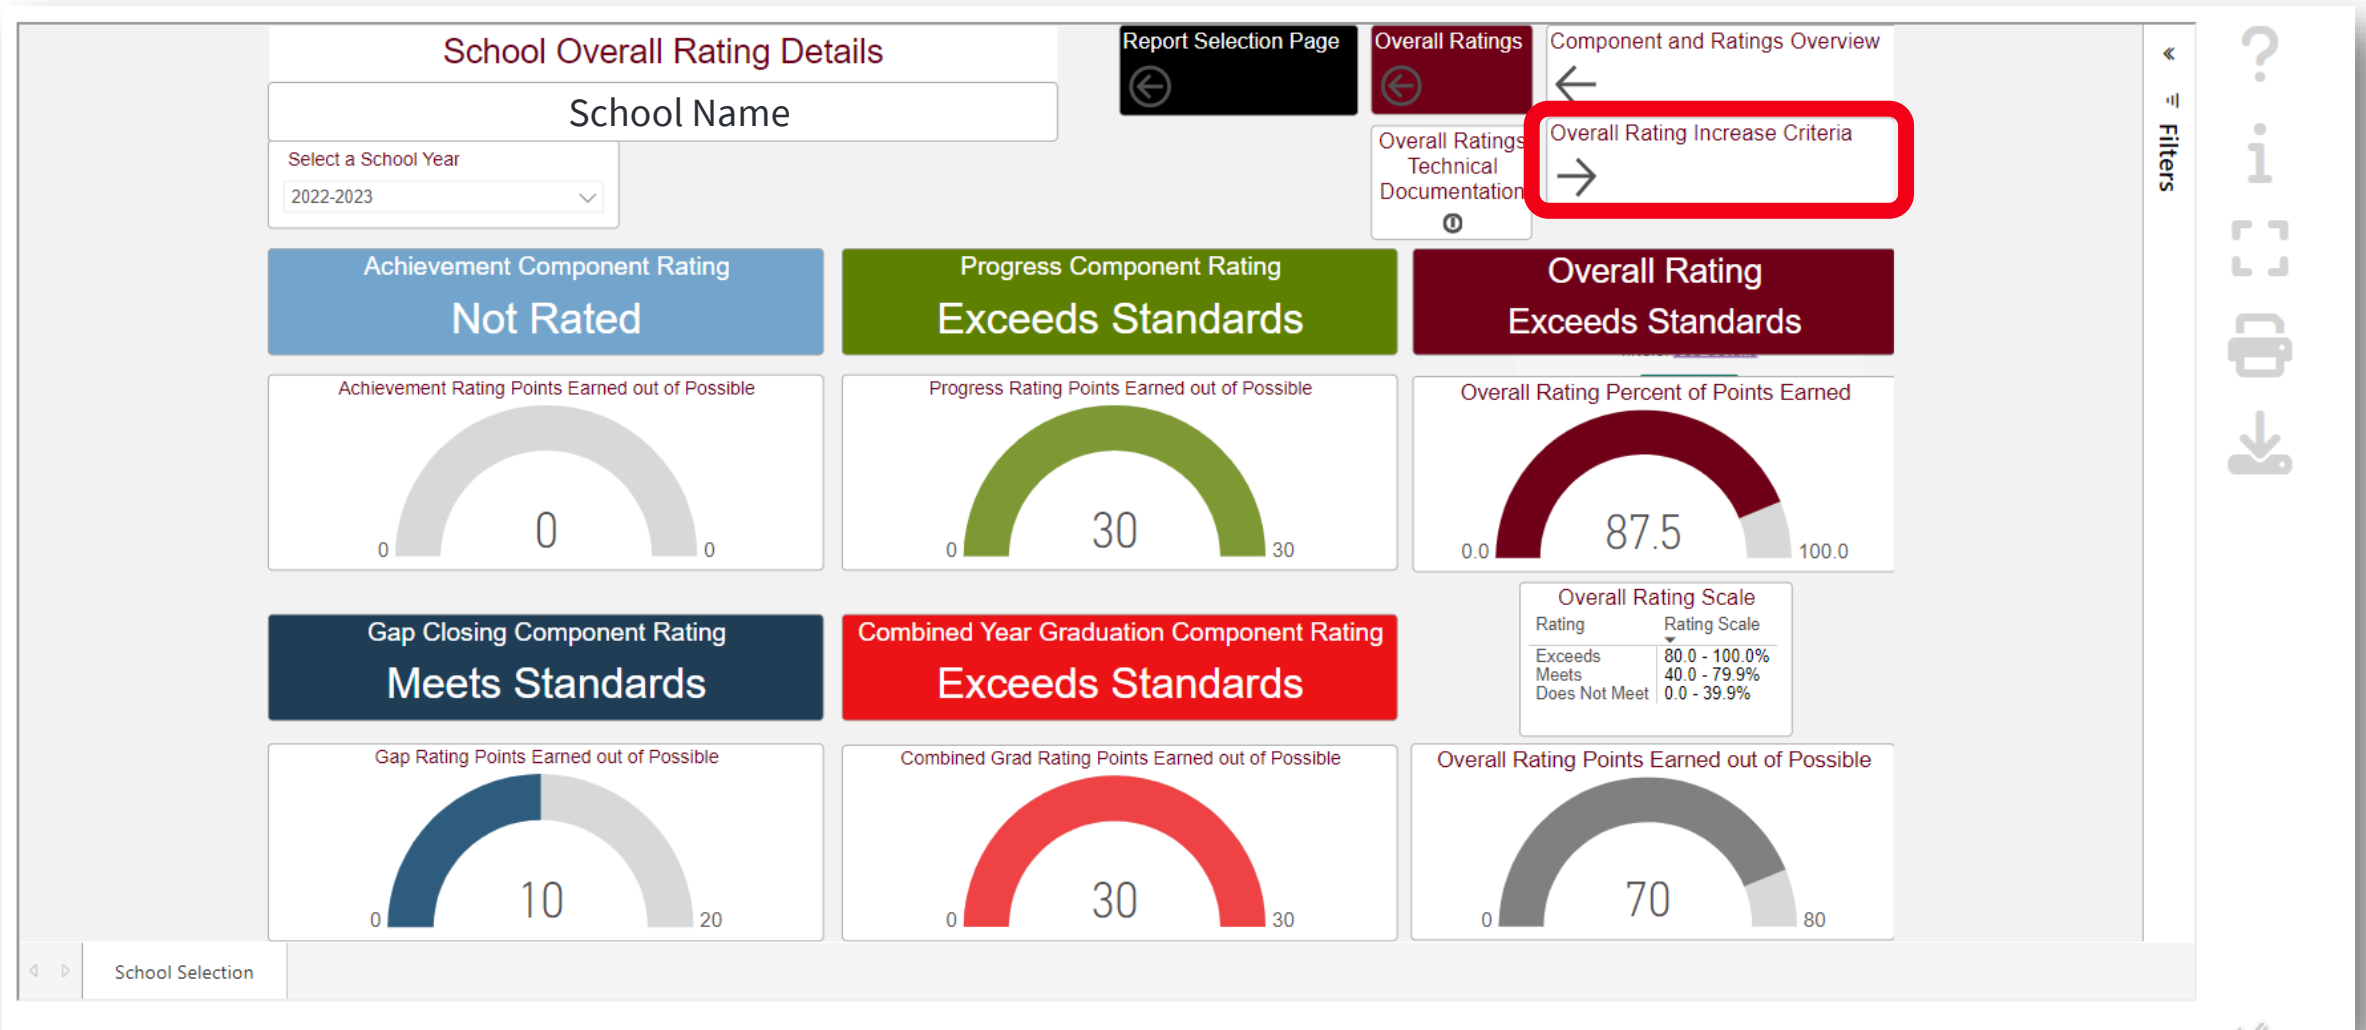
School Overall Rating Details

School Name

Select a School Year

2022-2023

Report Selection Page

Overall Ratings

Component and Ratings Overview

Overall Ratings Technical Documentation

Overall Rating Increase Criteria

Filters

Achievement Component Rating
Not Rated

Progress Component Rating
Exceeds Standards

Overall Rating
Exceeds Standards

Achievement Rating Points Earned out of Possible
0
0 0

Progress Rating Points Earned out of Possible
30
0 30

Overall Rating Percent of Points Earned
87.5
0.0 100.0

Overall Rating Scale

| Rating | Rating Scale |
|---|---|
| Exceeds | 80.0 - 100.0% |
| Meets | 40.0 - 79.9% |
| Does Not Meet | 0.0 - 39.9% |

Gap Closing Component Rating
Meets Standards

Combined Year Graduation Component Rating
Exceeds Standards

Gap Rating Points Earned out of Possible
10
0 20

Combined Grad Rating Points Earned out of Possible
30
0 30

Overall Rating Points Earned out of Possible
70
0 80

School Selection